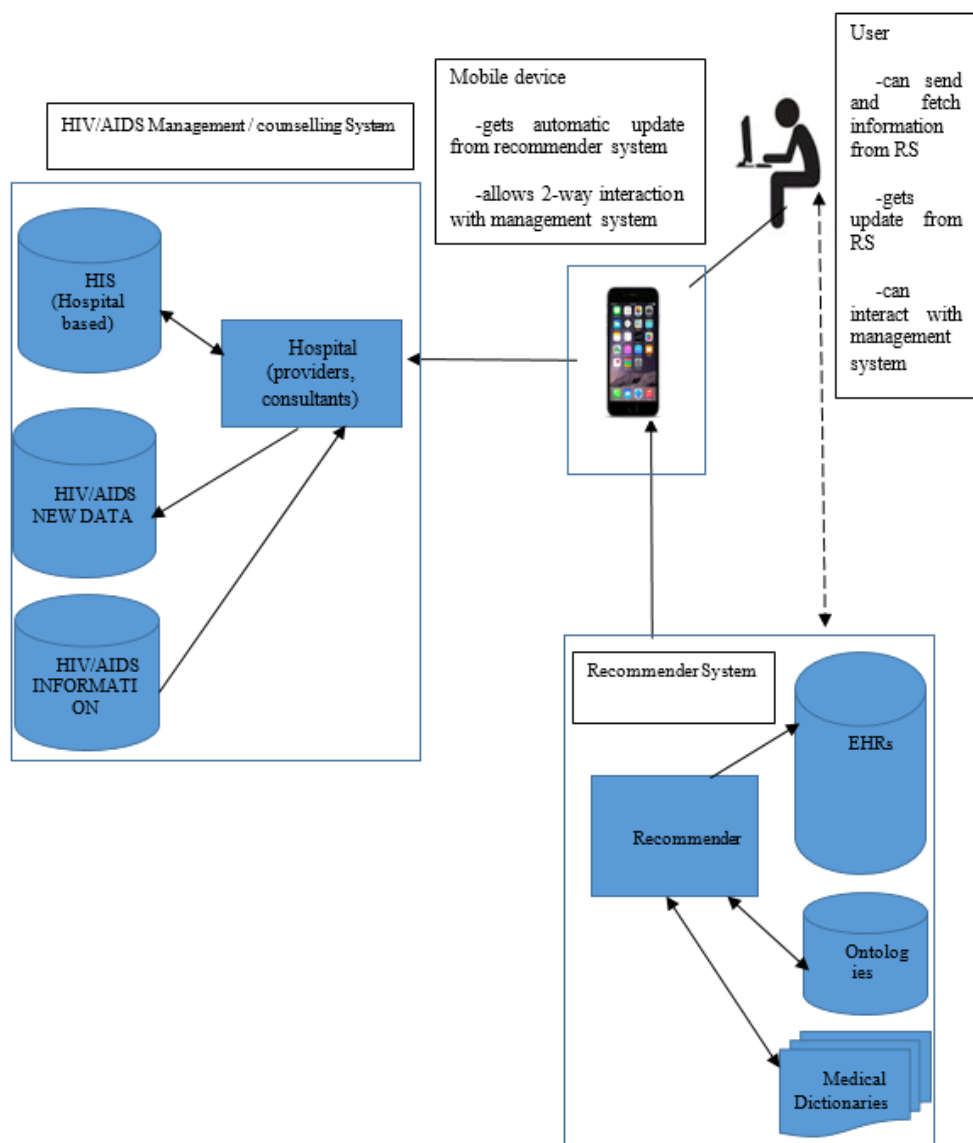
Mobile device

-gets automatic update from recommender system

-allows 2-way interaction with management system

User

-can send and fetch information from RS

-gets update from RS

-can interact with management system

HIV/AIDS Management / counselling System

HIS (Hospital based)

Hospital (providers, consultants)

HIV/AIDS NEW DATA

HIV/AIDS INFORMATI ON

Recommender System

EHRs

Recommender

Ontolog ies

Medical Dictionaries